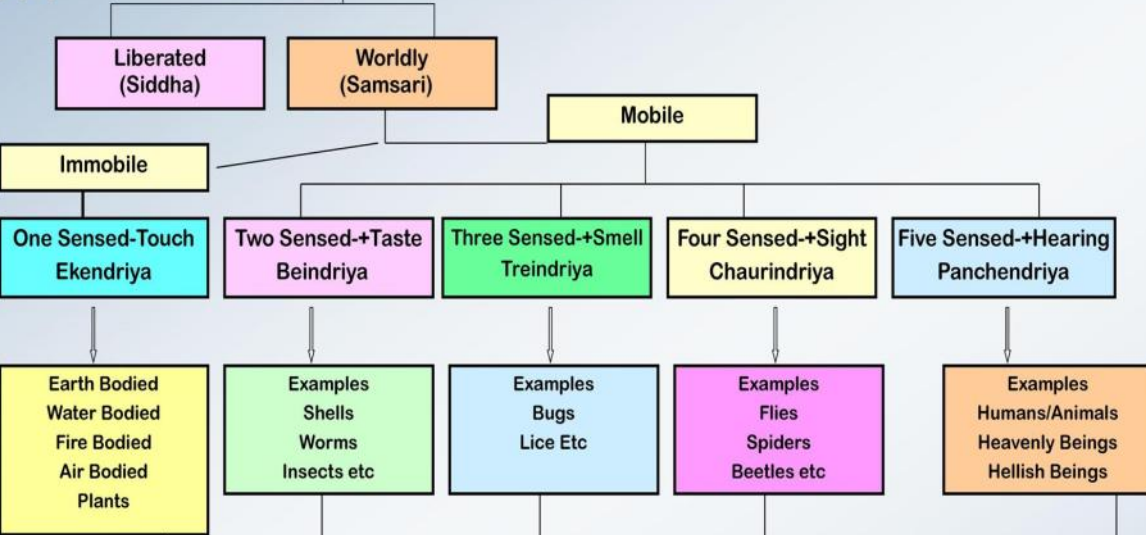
Liberated (Siddha)

Worldly (Samsari)

Mobile

Immobile

One Sensed-Touch Ekendriya

Two Sensed-+Taste Beindriya

Three Sensed-+Smell Treindriya

Four Sensed-+Sight Chaurindriya

Five Sensed-+Hearing Panchendriya

Earth Bodied
Water Bodied
Fire Bodied
Air Bodied
Plants

Examples
Shells
Worms
Insects etc

Examples
Bugs
Lice Etc

Examples
Flies
Spiders
Beetles etc

Examples
Humans/Animals
Heavenly Beings
Hellish Beings